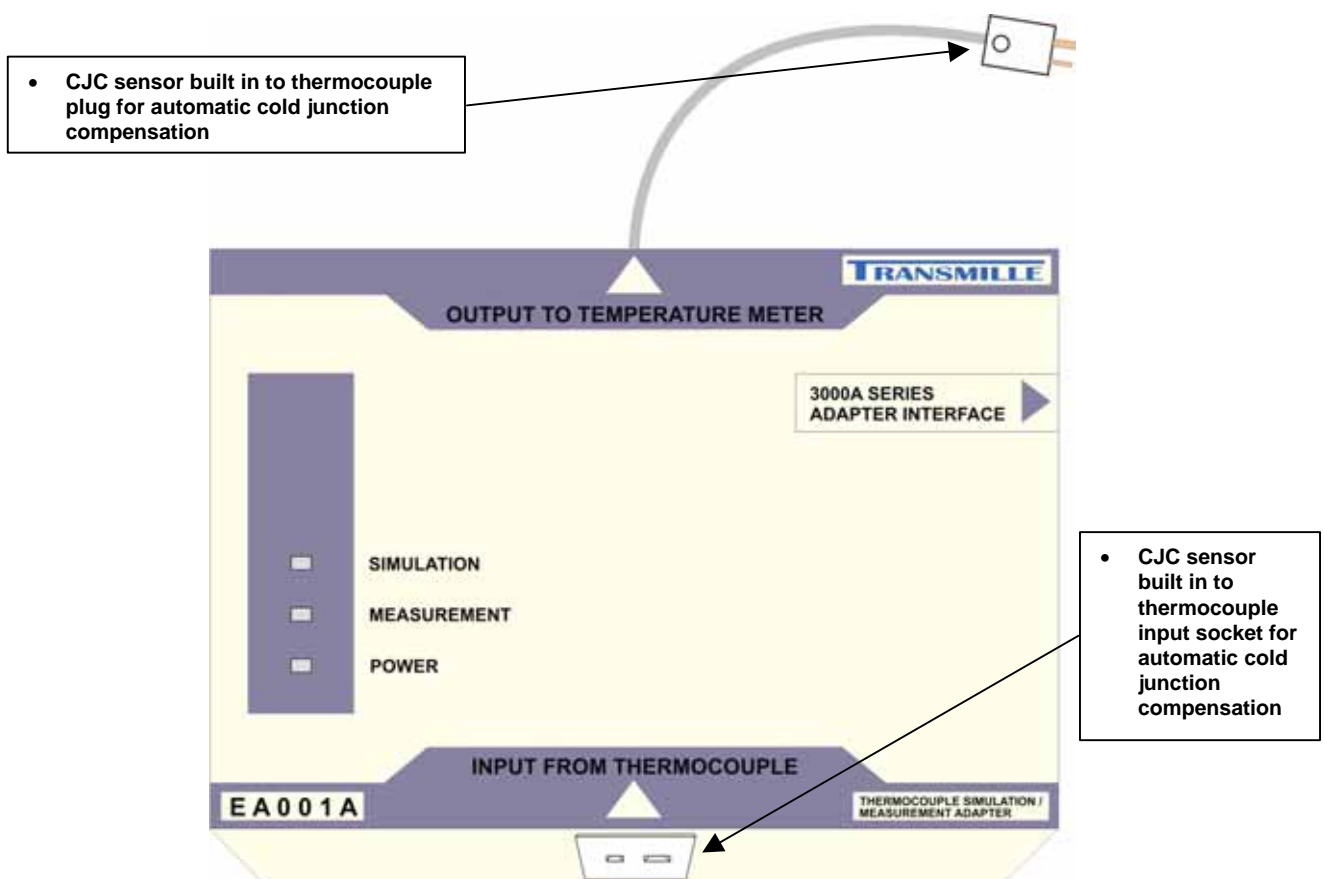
• CJC sensor built in to thermocouple plug for automatic cold junction compensation

TRANSMILLE

OUTPUT TO TEMPERATURE METER

3000A SERIES ADAPTER INTERFACE

SIMULATION

MEASUREMENT

POWER

• CJC sensor built in to thermocouple input socket for automatic cold junction compensation

INPUT FROM THERMOCOUPLE

EA001A

THERMOCOUPLE SIMULATION / MEASUREMENT ADAPTER